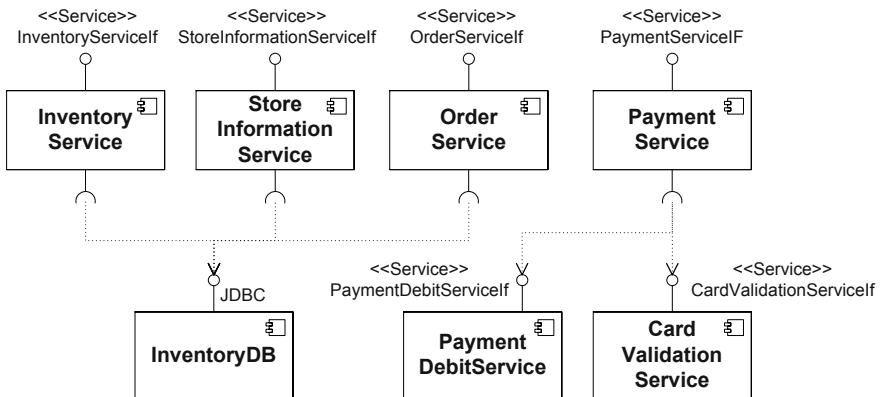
<<Service>>
InventoryServiceIf

<<Service>>
StoreInformationServiceIf

<<Service>>
OrderServiceIf

<<Service>>
PaymentServiceIF

Inventory Service

Store Information Service

Order Service

Payment Service

JDBC

<<Service>>
PaymentDebitServiceIf

<<Service>>
CardValidationServiceIf

InventoryDB

Payment DebitService

Card Validation Service